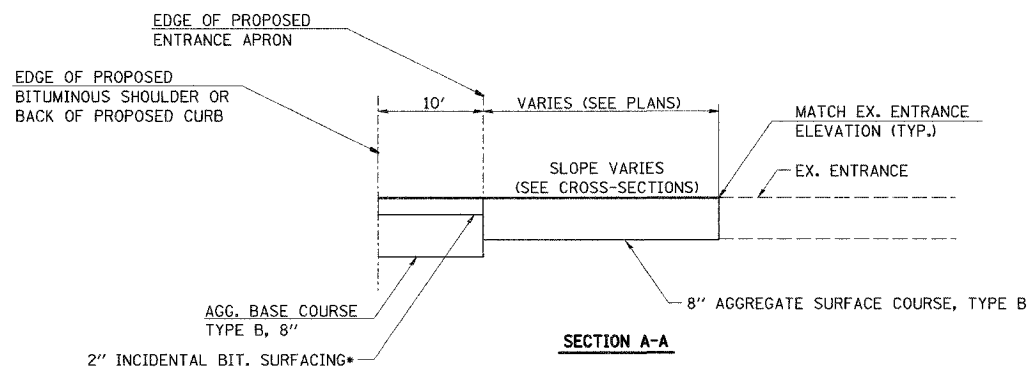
EDGE OF PROPOSED
ENTRANCE APRON

EDGE OF PROPOSED
BITUMINOUS SHOULDER OR
BACK OF PROPOSED CURB

10'

VARIES (SEE PLANS)

MATCH EX. ENTRANCE
ELEVATION (TYP.)

SLOPE VARIES
(SEE CROSS-SECTIONS)

EX. ENTRANCE

AGG. BASE COURSE
TYPE B, 8"

8" AGGREGATE SURFACE COURSE, TYPE B

SECTION A-A

2" INCIDENTAL BIT. SURFACING*